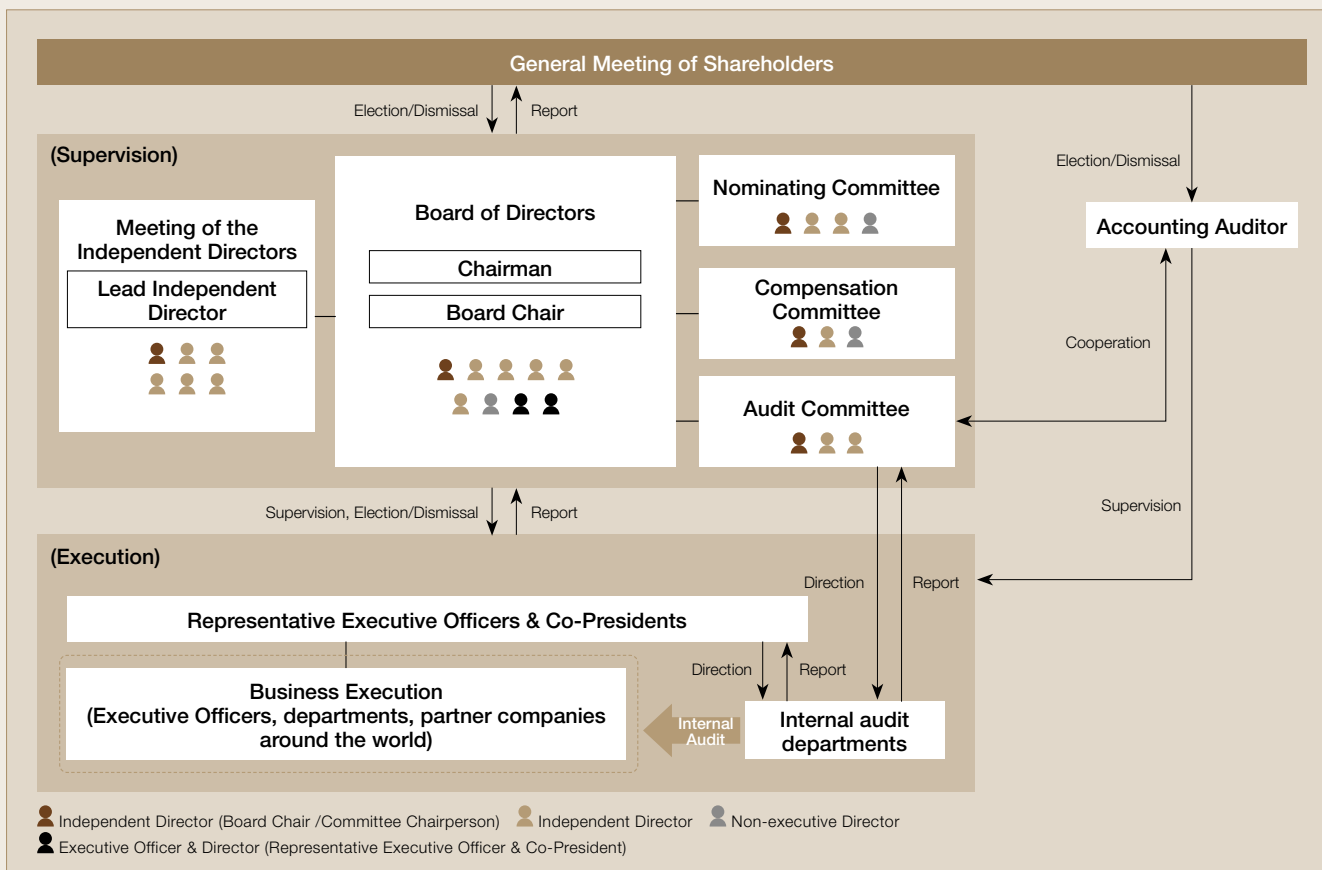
General Meeting of Shareholders

Election/Dismissal

Report

(Supervision)

Meeting of the Independent Directors

Lead Independent Director

Board of Directors

Chairman

Board Chair

Nominating Committee

Compensation Committee

Audit Committee

Election/Dismissal

Accounting Auditor

Cooperation

Supervision

Supervision, Election/Dismissal

Report

(Execution)

Direction

Report

Representative Executive Officers & Co-Presidents

Direction

Report

Business Execution (Executive Officers, departments, partner companies around the world)

Internal Audit

Internal audit departments

Independent Director (Board Chair /Committee Chairperson) Independent Director Non-executive Director

Executive Officer & Director (Representative Executive Officer & Co-President)